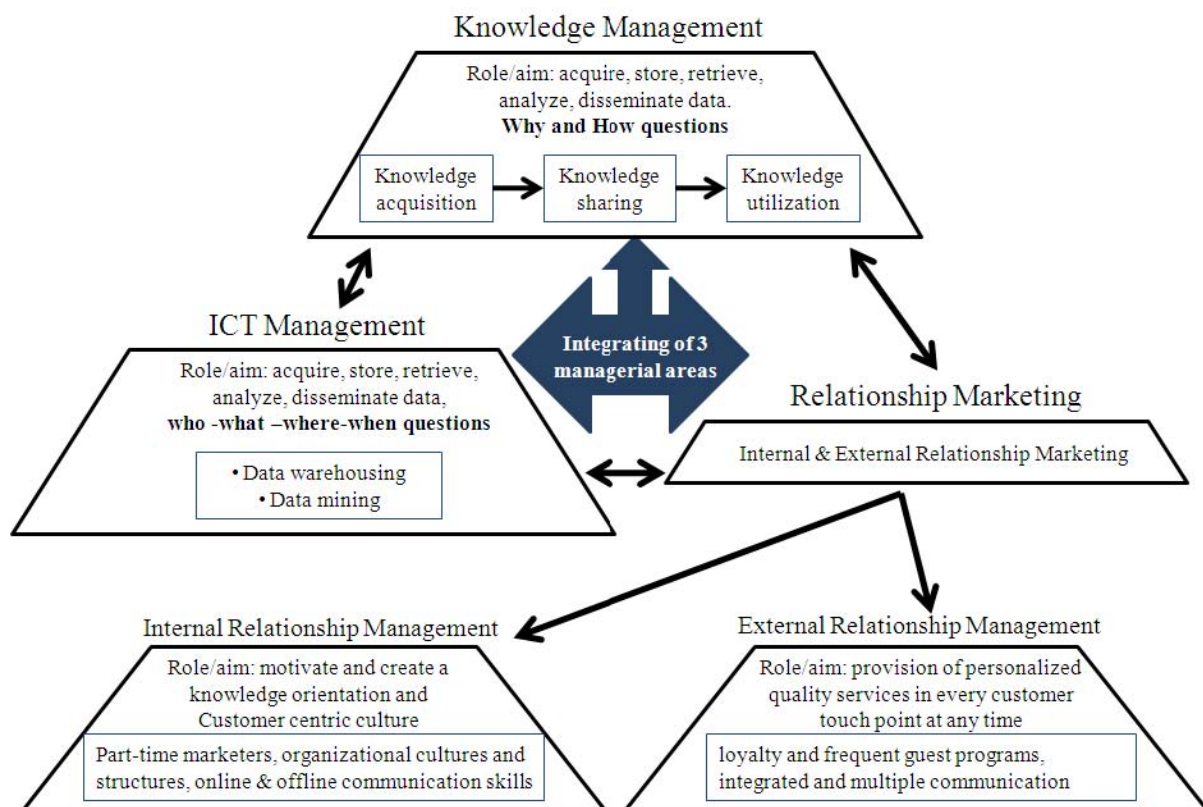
Knowledge Management

Role/aim: acquire, store, retrieve, analyze, disseminate data.
**Why and How questions**

Knowledge acquisition

Knowledge sharing

Knowledge utilization

ICT Management

Role/aim: acquire, store, retrieve, analyze, disseminate data,
**who -what –where-when questions**

• Data warehousing
• Data mining

Integrating of 3 managerial areas

Relationship Marketing

Internal & External Relationship Marketing

Internal Relationship Management

Role/aim: motivate and create a knowledge orientation and Customer centric culture

Part-time marketers, organizational cultures and structures, online & offline communication skills

External Relationship Management

Role/aim: provision of personalized quality services in every customer touch point at any time

loyalty and frequent guest programs, integrated and multiple communication